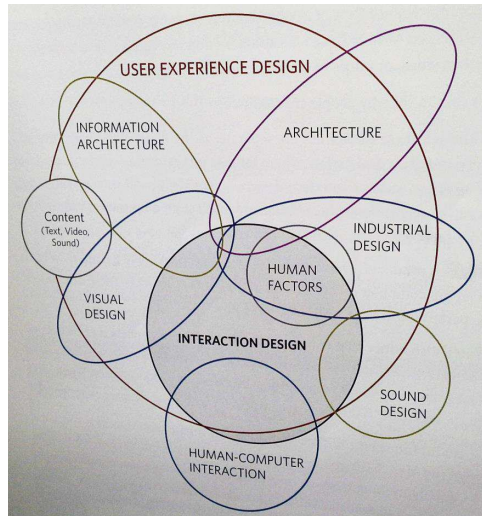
USER EXPERIENCE DESIGN

INFORMATION ARCHITECTURE

ARCHITECTURE

Content (Text, Video, Sound)

INDUSTRIAL DESIGN

HUMAN FACTORS

VISUAL DESIGN

INTERACTION DESIGN

SOUND DESIGN

HUMAN-COMPUTER INTERACTION